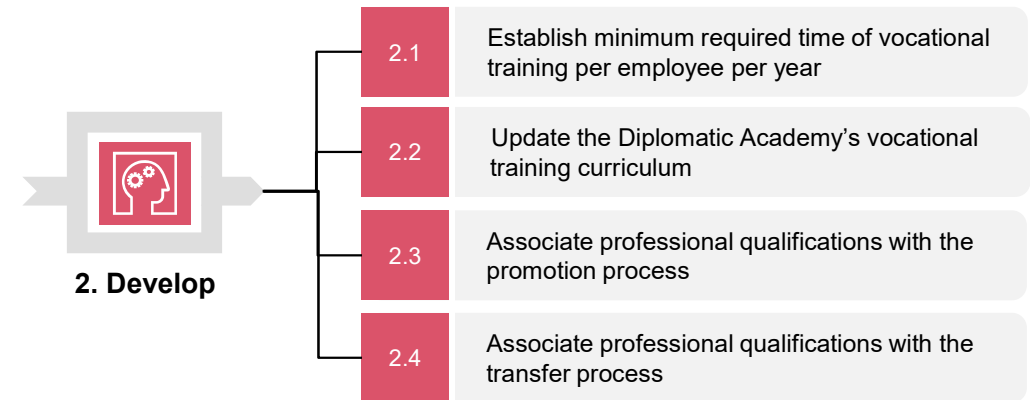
2. Develop

2.1 Establish minimum required time of vocational training per employee per year

2.2 Update the Diplomatic Academy’s vocational training curriculum

2.3 Associate professional qualifications with the promotion process

2.4 Associate professional qualifications with the transfer process